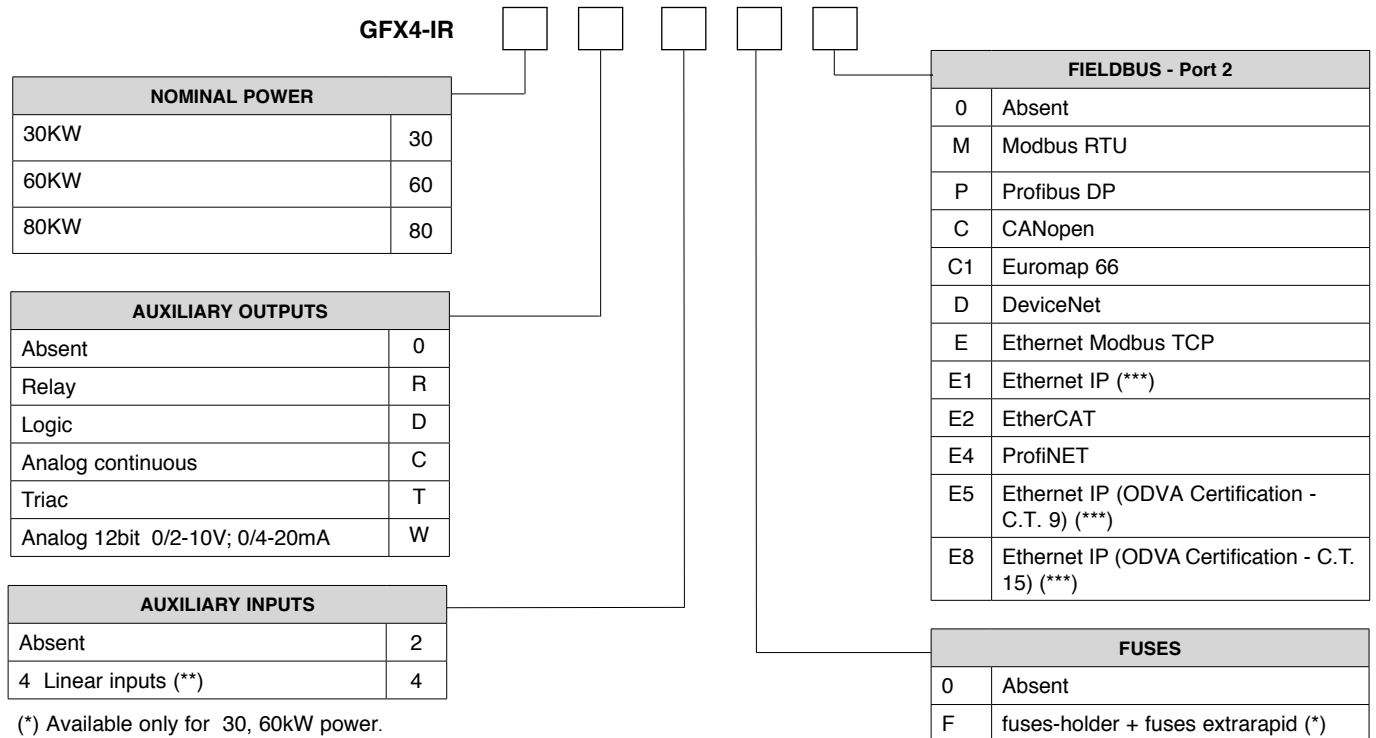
GFX4-IR

| NOMINAL POWER | |
|---|---|
| 30KW | 30 |
| 60KW | 60 |
| 80KW | 80 |

| AUXILIARY OUTPUTS | |
|---|---|
| Absent | 0 |
| Relay | R |
| Logic | D |
| Analog continuous | C |
| Triac | T |
| Analog 12bit 0/2-10V; 0/4-20mA | W |

| AUXILIARY INPUTS | |
|---|---|
| Absent | 2 |
| 4 Linear inputs (**) | 4 |

(*) Available only for 30, 60kW power.

| FIELDBUS - Port 2 | |
|---|---|
| 0 | Absent |
| M | Modbus RTU |
| P | Profibus DP |
| C | CANopen |
| C1 | Euromap 66 |
| D | DeviceNet |
| E | Ethernet Modbus TCP |
| E1 | Ethernet IP (***) |
| E2 | EtherCAT |
| E4 | ProfiNET |
| E5 | Ethernet IP (ODVA Certification - C.T. 9) (***) |
| E8 | Ethernet IP (ODVA Certification - C.T. 15) (***) |

| FUSES | |
|---|---|
| 0 | Absent |
| F | fuses-holder + fuses extrarapid (*) |